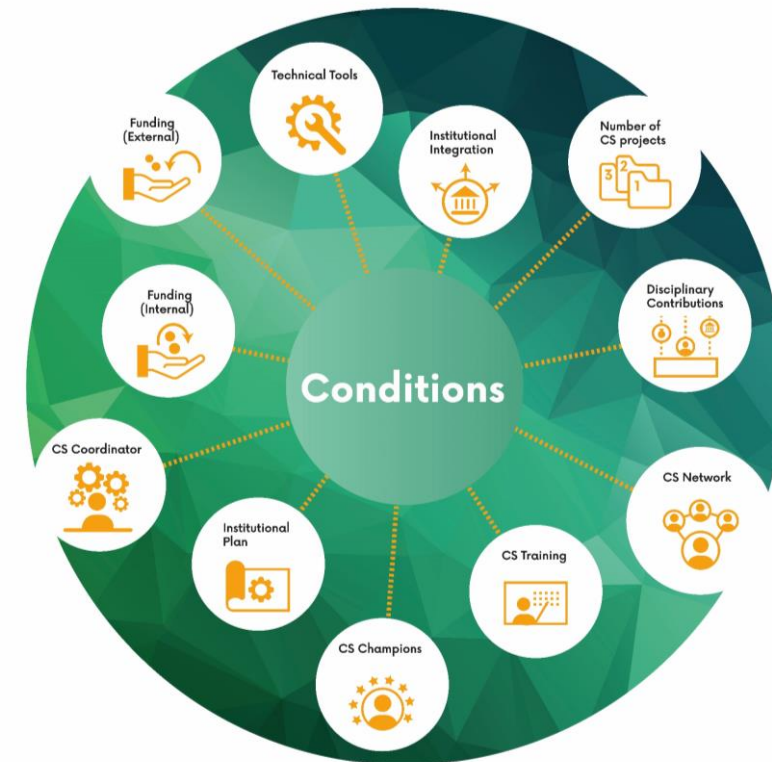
Technical Tools

Funding (External)

Institutional Integration

Number of CS projects

3 2 1

Funding (Internal)

Disciplinary Contributions

Conditions

CS Coordinator

CS Network

Institutional Plan

CS Training

CS Champions